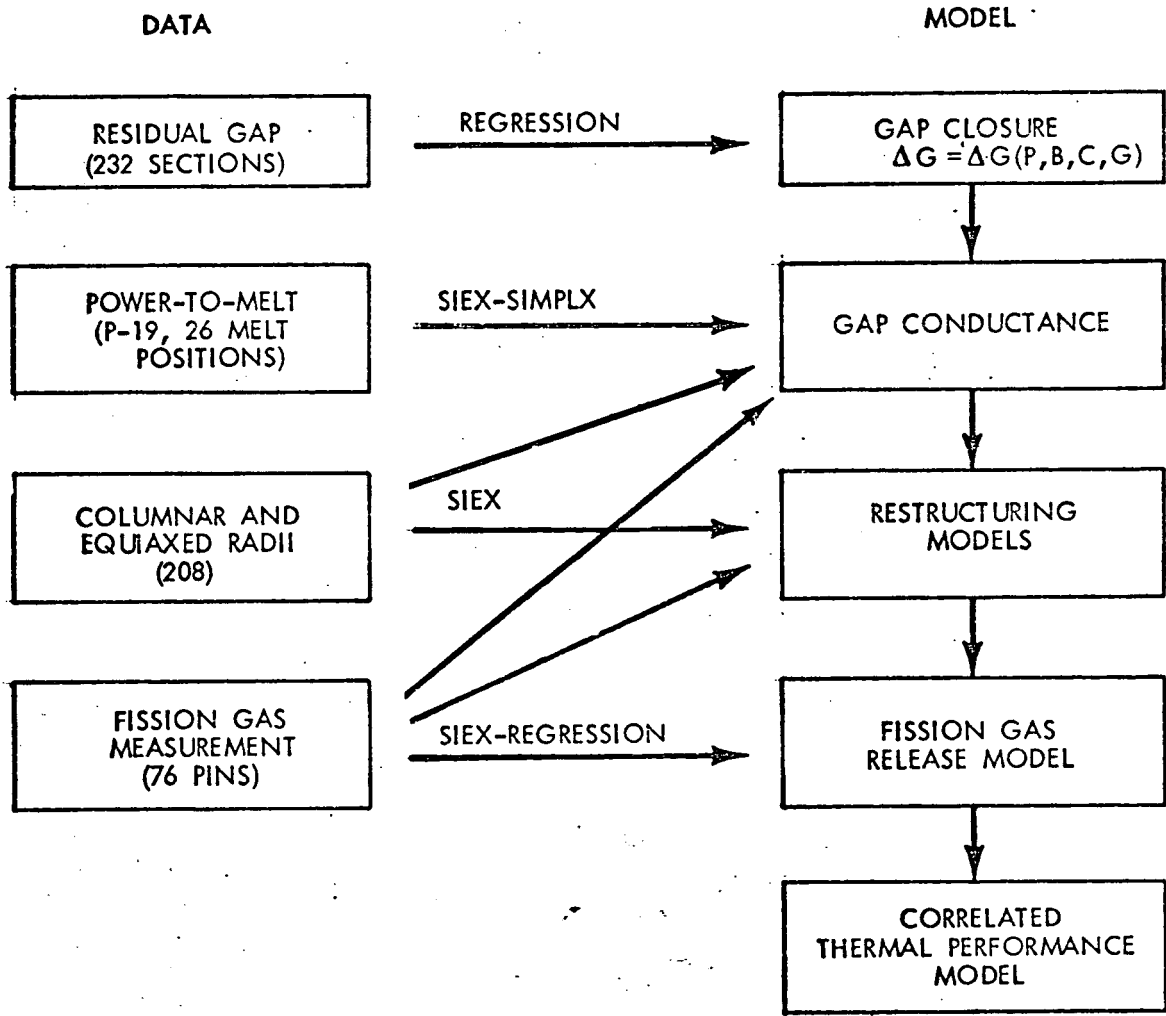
DATA

MODEL

RESIDUAL GAP (232 SECTIONS)

REGRESSION

GAP CLOSURE $\Delta G = \Delta G(P,B,C,G)$

POWER-TO-MELT (P-19, 26 MELT POSITIONS)

SIEX-SIMPLX

GAP CONDUCTANCE

COLUMNAR AND EQUIAXED RADII (208)

SIEX

RESTRUCTURING MODELS

FISSION GAS MEASUREMENT (76 PINS)

SIEX-REGRESSION

FISSION GAS RELEASE MODEL

CORRELATED THERMAL PERFORMANCE MODEL